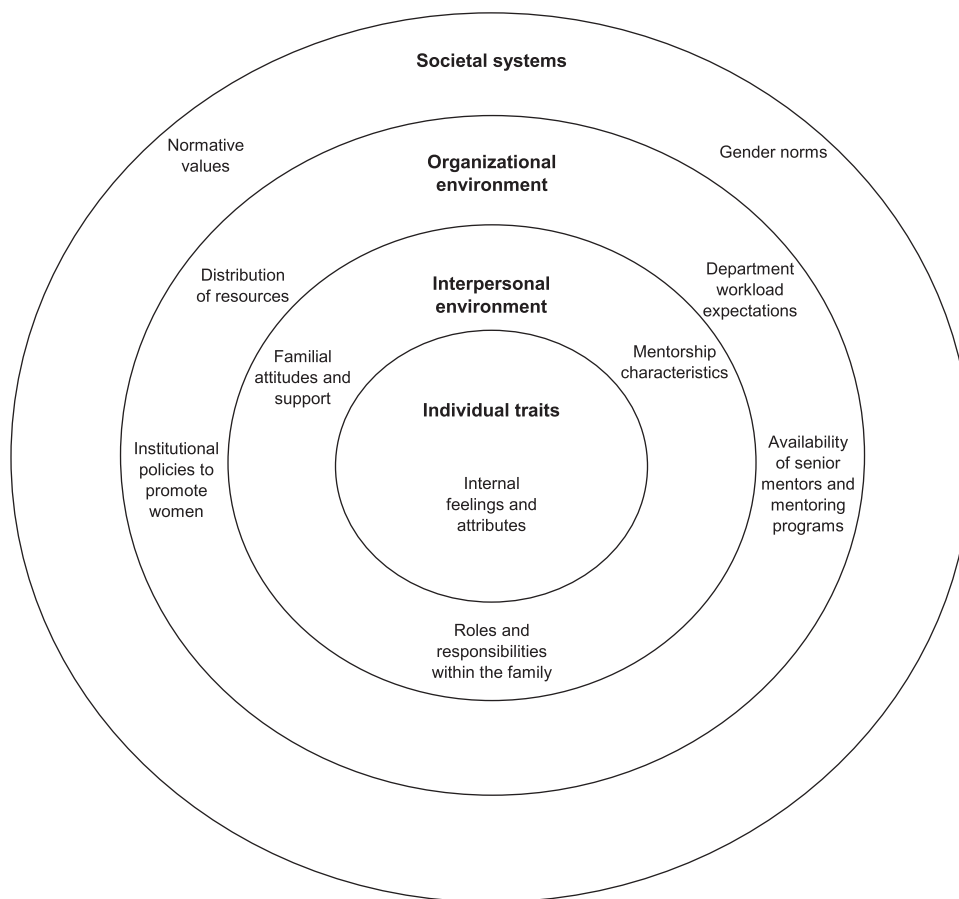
Societal systems

Normative values

Gender norms

Organizational environment

Distribution of resources

Department workload expectations

Interpersonal environment

Familial attitudes and support

Mentorship characteristics

Individual traits

Institutional policies to promote women

Internal feelings and attributes

Availability of senior mentors and mentoring programs

Roles and responsibilities within the family